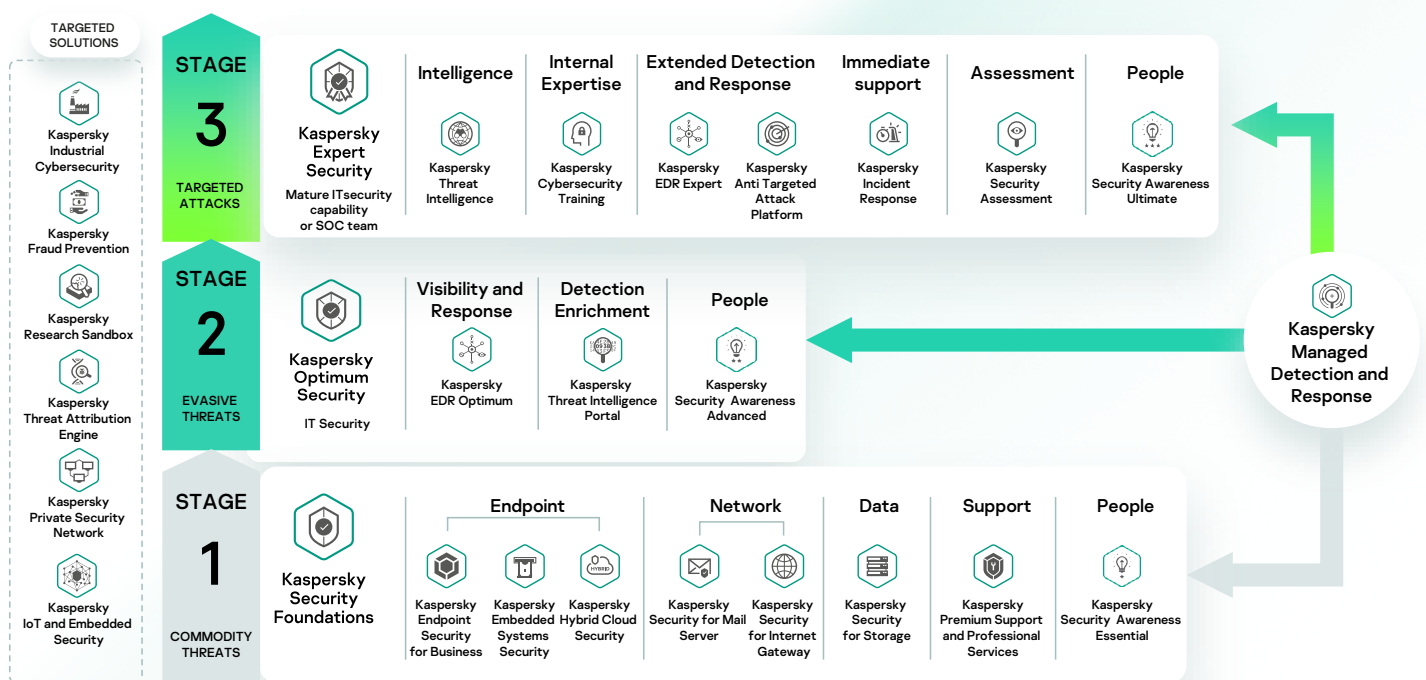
TARGETED SOLUTIONS

Kaspersky Industrial Cybersecurity

Kaspersky Fraud Prevention

Kaspersky Research Sandbox

Kaspersky Threat Attribution Engine

Kaspersky Private Security Network

Kaspersky IoT and Embedded Security

STAGE 3 TARGETED ATTACKS

Kaspersky Expert Security
Mature ITsecurity capability or SOC team

Intelligence
Kaspersky Threat Intelligence

Internal Expertise
Kaspersky Cybersecurity Training

Extended Detection and Response
Kaspersky EDR Expert
Kaspersky Anti Targeted Attack Platform

Immediate support
Kaspersky Incident Response

Assessment
Kaspersky Security Assessment

People
Kaspersky Security Awareness Ultimate

STAGE 2 EVASIVE THREATS

Kaspersky Optimum Security
IT Security

Visibility and Response
Kaspersky EDR Optimum

Detection Enrichment
Kaspersky Threat Intelligence Portal

People
Kaspersky Security Awareness Advanced

Kaspersky Managed Detection and Response

STAGE 1 COMMODITY THREATS

Kaspersky Security Foundations

Endpoint
Kaspersky Endpoint Security for Business
Kaspersky Embedded Systems Security
Kaspersky Hybrid Cloud Security

Network
Kaspersky Security for Mail Server
Kaspersky Security for Internet Gateway

Data
Kaspersky Security for Storage

Support
Kaspersky Premium Support and Professional Services

People
Kaspersky Security Awareness Essential